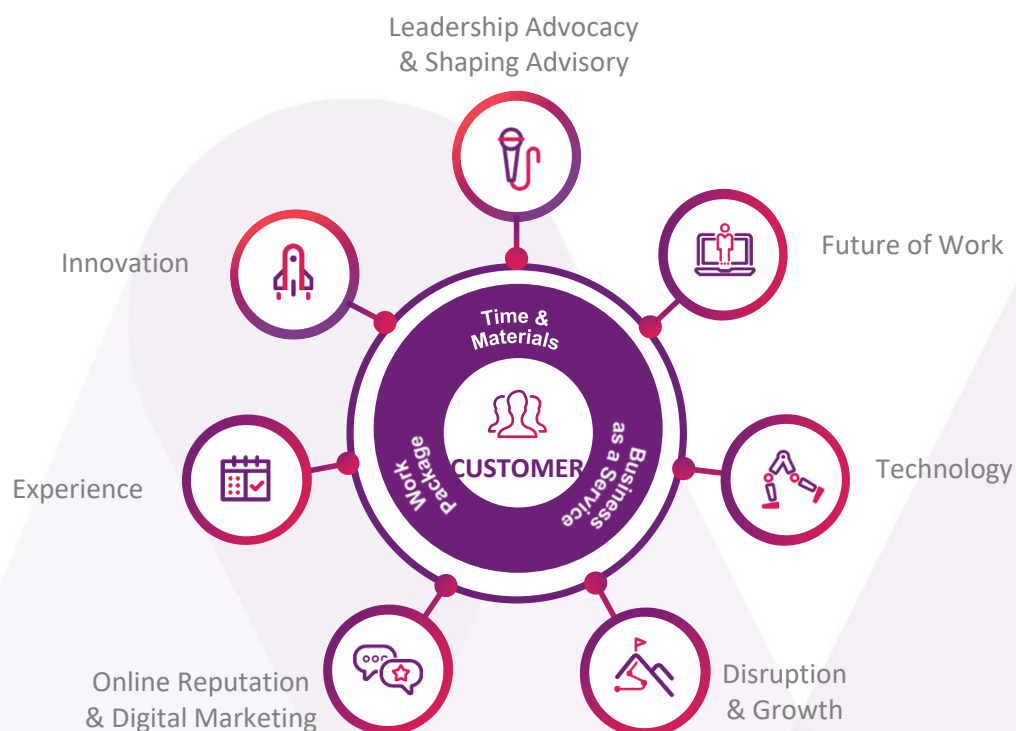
Leadership Advocacy & Shaping Advisory

Future of Work

Innovation

Time & Materials

CUSTOMER

Work Package

Business as a Service

Experience

Technology

Online Reputation & Digital Marketing

Disruption & Growth